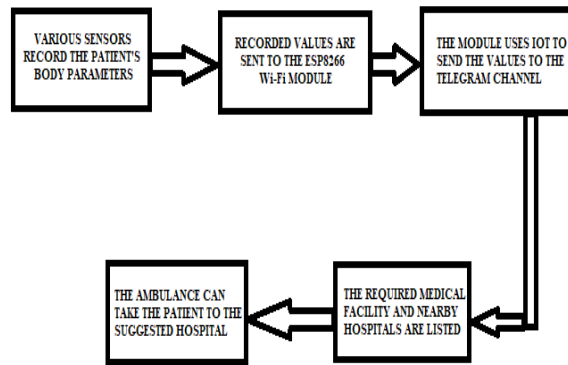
VARIOUS SENSORS RECORD THE PATIENT'S BODY PARAMETERS

RECORDED VALUES ARE SENT TO THE ESP8266 Wi-Fi MODULE

THE MODULE USES IOT TO SEND THE VALUES TO THE TELEGRAM CHANNEL

THE REQUIRED MEDICAL FACILITY AND NEARBY HOSPITALS ARE LISTED

THE AMBULANCE CAN TAKE THE PATIENT TO THE SUGGESTED HOSPITAL